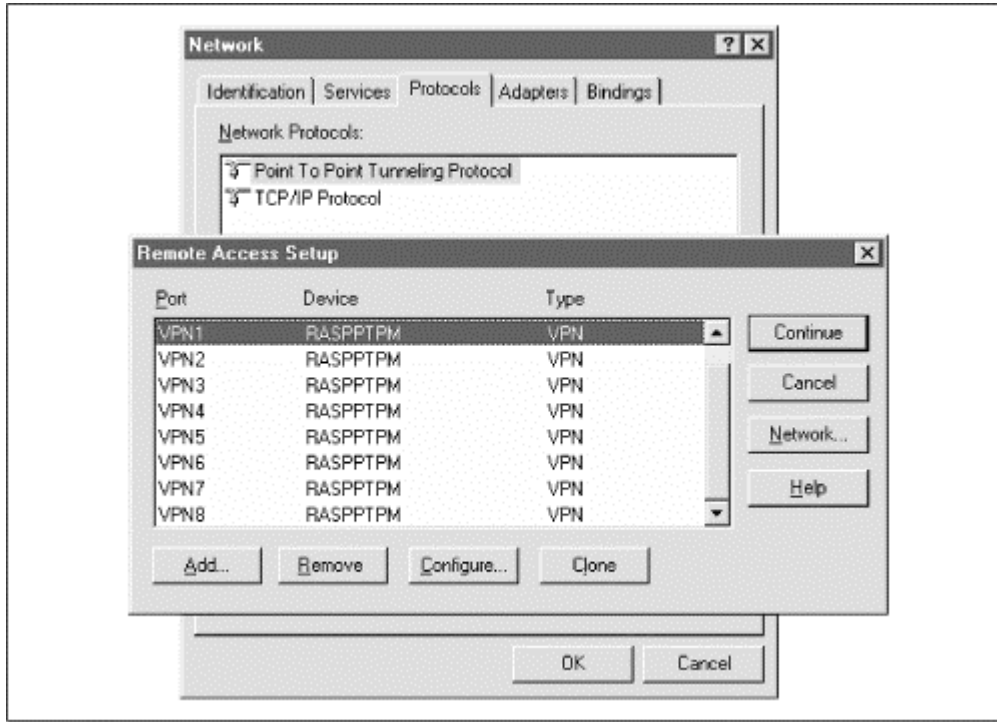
Network

?

Identification | Services | Protocols | Adapters | Bindings

Network Protocols:

Point To Point Tunneling Protocol
TCP/IP Protocol

Remote Access Setup

| Port | Device | Type |
|---|---|---|
| VPN1 | RASPPTPM | VPN |
| VPN2 | RASPPTPM | VPN |
| VPN3 | RASPPTPM | VPN |
| VPN4 | RASPPTPM | VPN |
| VPN5 | RASPPTPM | VPN |
| VPN6 | RASPPTPM | VPN |
| VPN7 | RASPPTPM | VPN |
| VPN8 | RASPPTPM | VPN |

Continue
Cancel
Network...
Help

Add... Remove Configure... Clone

OK Cancel